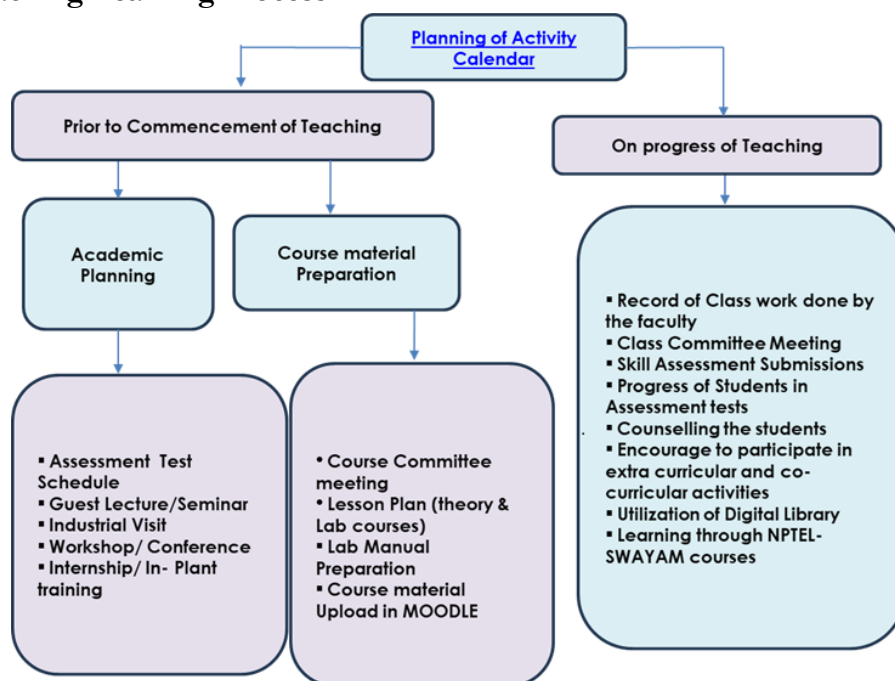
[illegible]

Planning of Activity Calendar

Prior to Commencement of Teaching

On progress of Teaching

Academic Planning

Course material Preparation

▪ Record of Class work done by the faculty
▪ Class Committee Meeting
▪ Skill Assessment Submissions
▪ Progress of Students in Assessment tests
▪ Counselling the students
▪ Encourage to participate in extra curricular and co-curricular activities
▪ Utilization of Digital Library
▪ Learning through NPTEL-SWAYAM courses

▪ Assessment Test Schedule
▪ Guest Lecture/Seminar
▪ Industrial Visit
▪ Workshop/ Conference
▪ Internship/ In- Plant training

• Course Committee meeting
▪ Lesson Plan (theory & Lab courses)
▪ Lab Manual Preparation
▪ Course material Upload in MOODLE